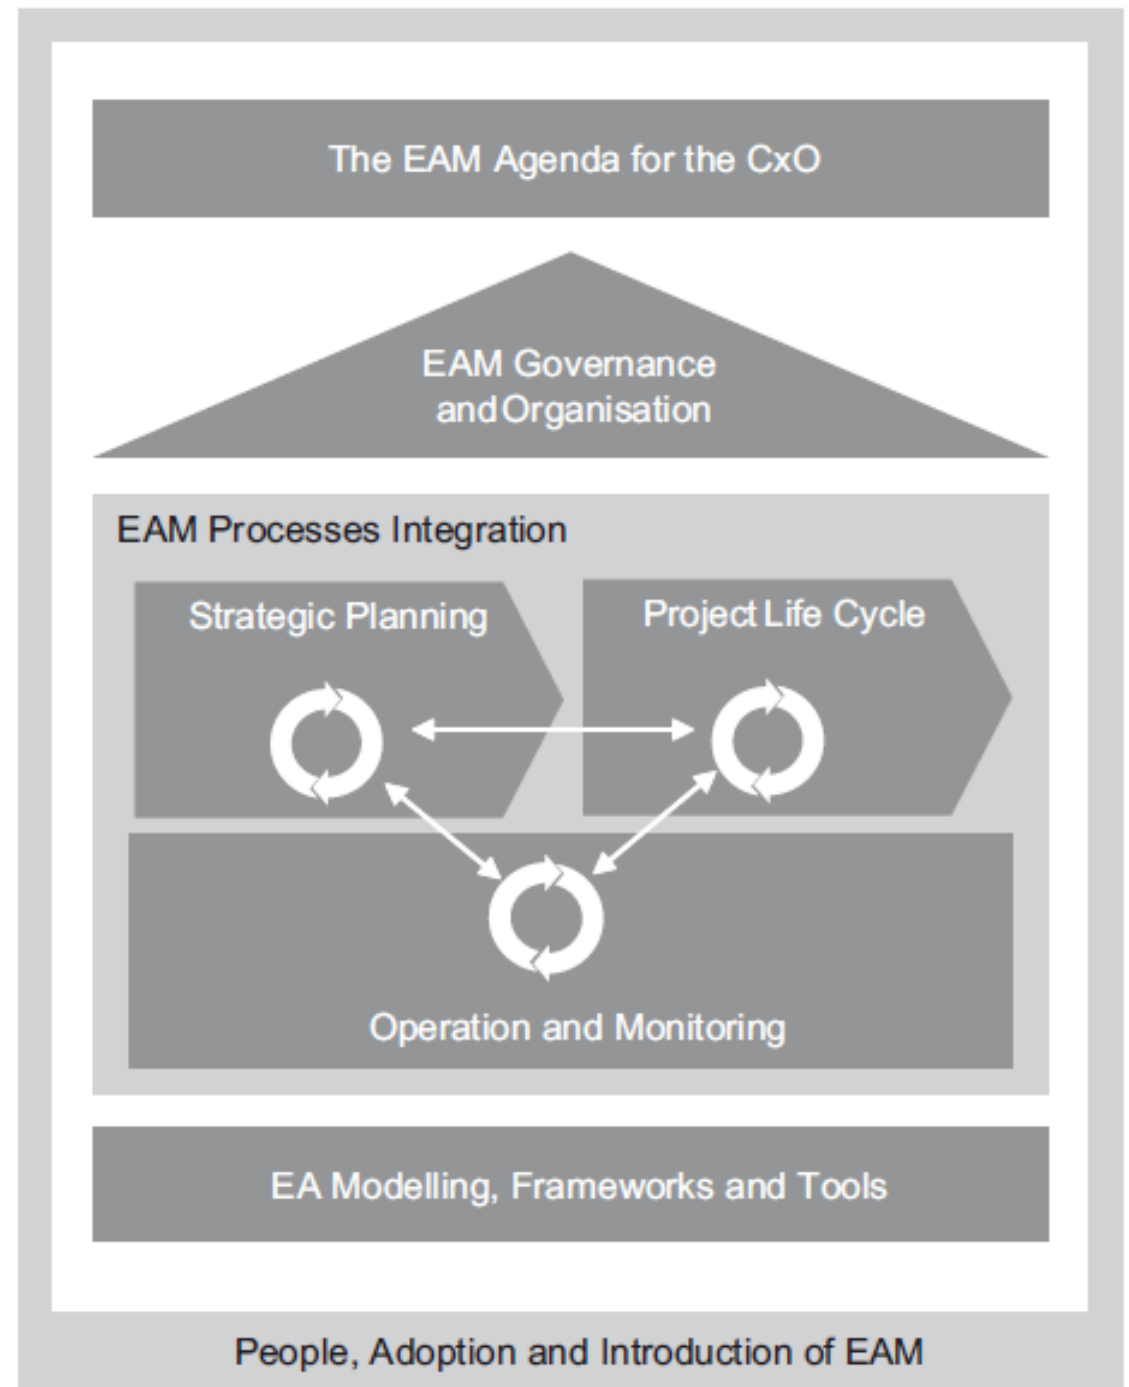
The EAM Agenda for the CxO

EAM Governance and Organisation

EAM Processes Integration

Strategic Planning

Project Life Cycle

Operation and Monitoring

EA Modelling, Frameworks and Tools

People, Adoption and Introduction of EAM